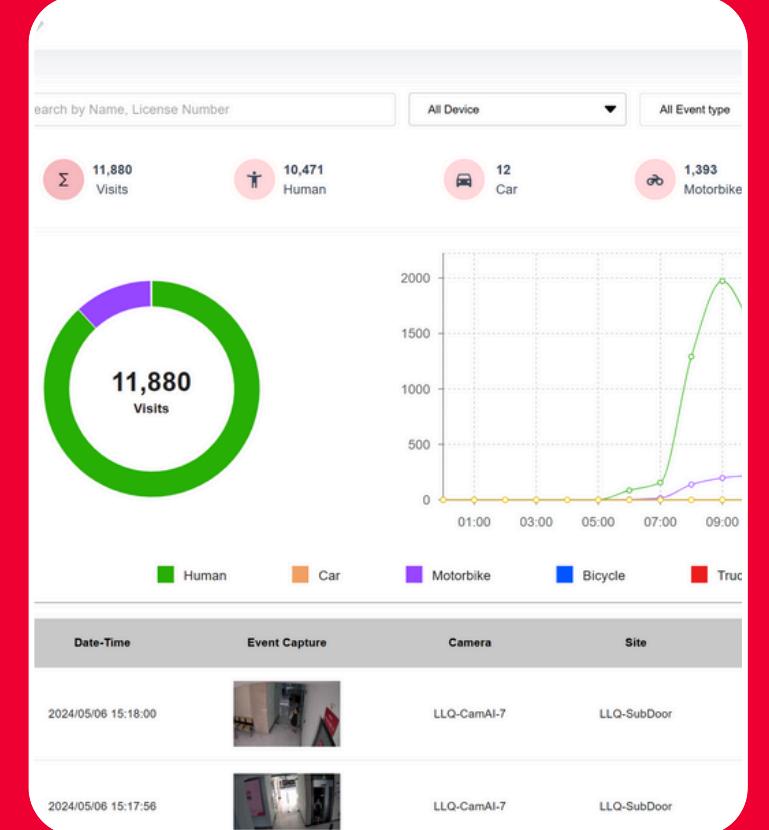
earch by Name, License Number

All Device

All Event type

11,880
Visits

10,471
Human

12
Car

1,393
Motorbike

11,880
Visits

2000
1500
1000
500
0
01:00
03:00
05:00
07:00
09:00

Human
Car
Motorbike
Bicycle
Truc

| Date-Time | Event Capture | Camera | Site |
|---|---|---|---|
| 2024/05/06 15:18:00 | | LLQ-CamAI-7 | LLQ-SubDoor |
| 2024/05/06 15:17:56 | | LLQ-CamAI-7 | LLQ-SubDoor |